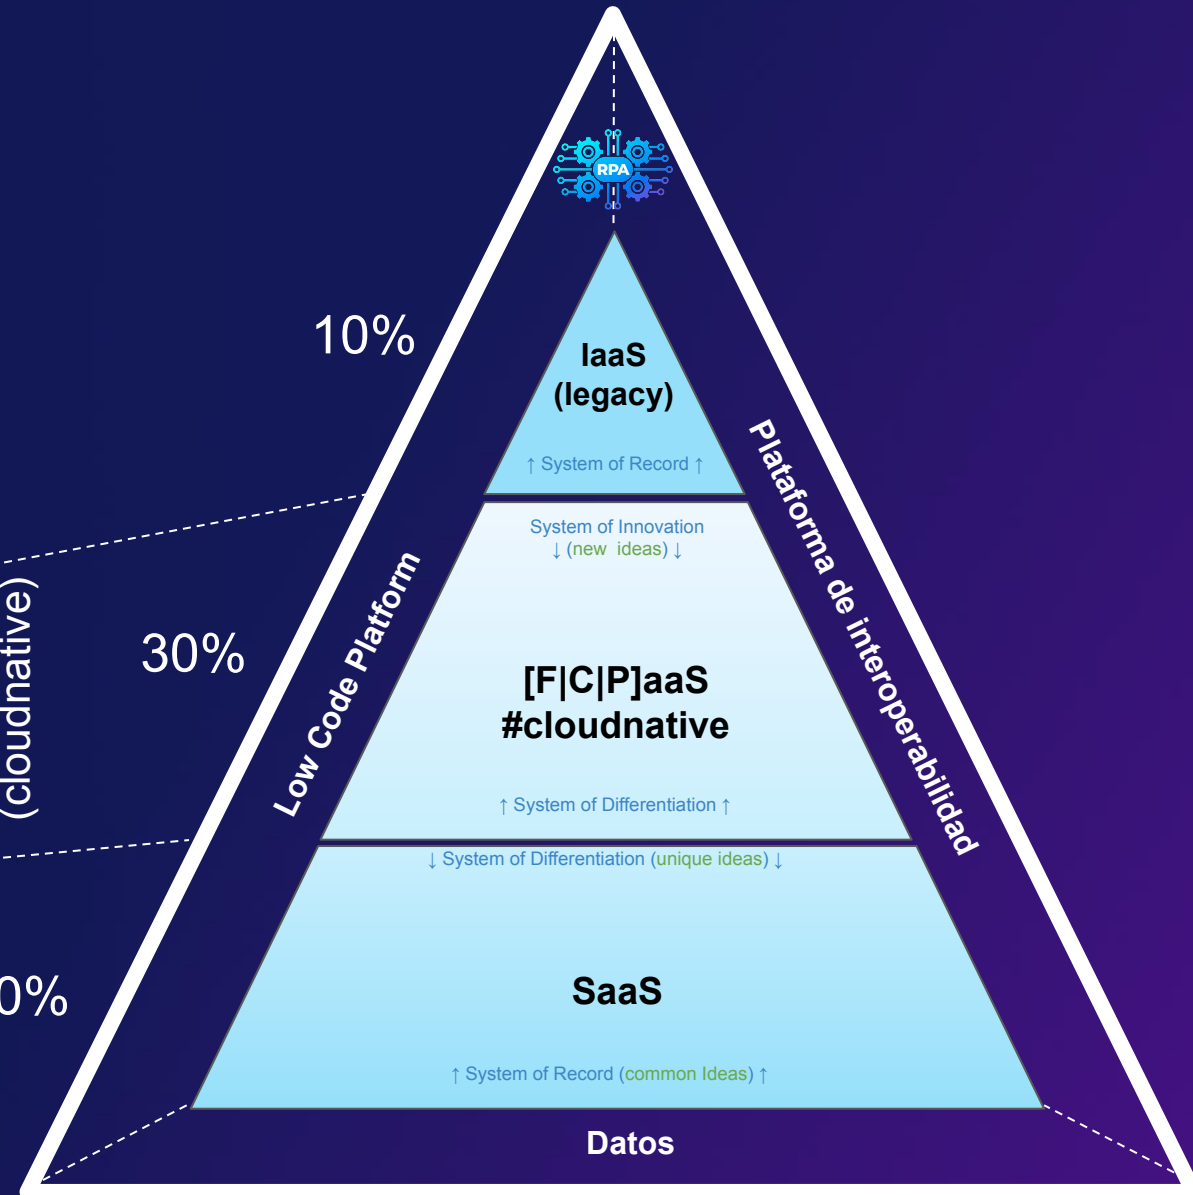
RPA

10%

IaaS
(legacy)

↑ System of Record ↑

System of Innovation
↓ (new ideas) ↓

(cloudnative)

30%

Low Code Platform

[F|C|P]aaS
#cloudnative

↑ System of Differentiation ↑

Plataforma de interoperabilidad

↓ System of Differentiation (unique ideas) ↓

0%

SaaS

↑ System of Record (common Ideas) ↑

Datos